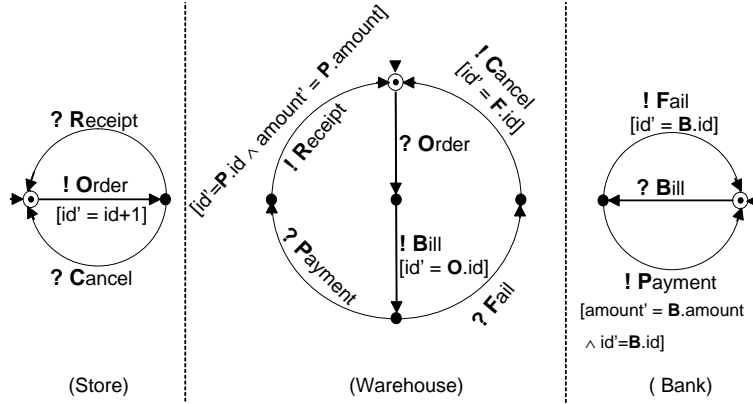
? Receipt

! Order

[id' = id+1]

? Cancel

(Store)

[id'=P.id ∧ amount' = P.amount]

! Receipt

? Order

! Cancel

[id' = F.id]

? Payment

! Bill

[id' = O.id]

? Fail

(Warehouse)

! Fail

[id' = B.id]

? Bill

! Payment

[amount' = B.amount

∧ id'=B.id]

( Bank)